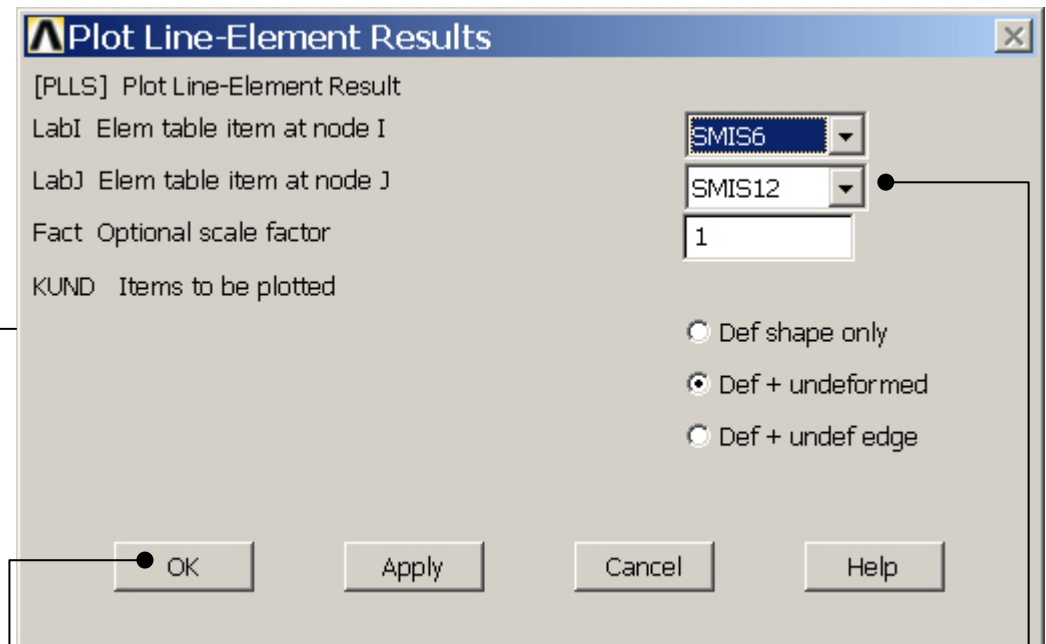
Plot Line-Element Results

[PLLS] Plot Line-Element Result

LabI Elem table item at node I

SMIS6

LabJ Elem table item at node J

SMIS12

Fact Optional scale factor

1

KUND Items to be plotted

Def shape only

Def + undeformed

Def + undef edge

OK

Apply

Cancel

Help